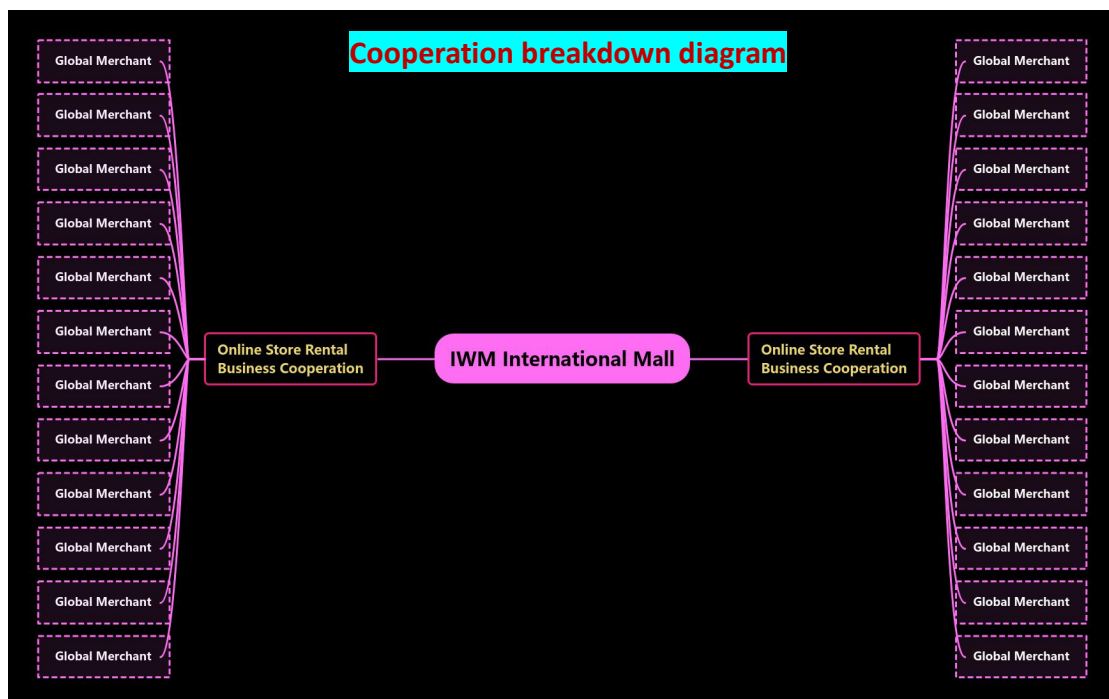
Cooperation breakdown diagram

Global Merchant

Global Merchant

Global Merchant

Global Merchant

Global Merchant

Global Merchant

Global Merchant

Global Merchant

Global Merchant

Global Merchant

Global Merchant

Global Merchant

Online Store Rental Business Cooperation

IWM International Mall

Online Store Rental Business Cooperation

Global Merchant

Global Merchant

Global Merchant

Global Merchant

Global Merchant

Global Merchant

Global Merchant

Global Merchant

Global Merchant

Global Merchant

Global Merchant

Global Merchant